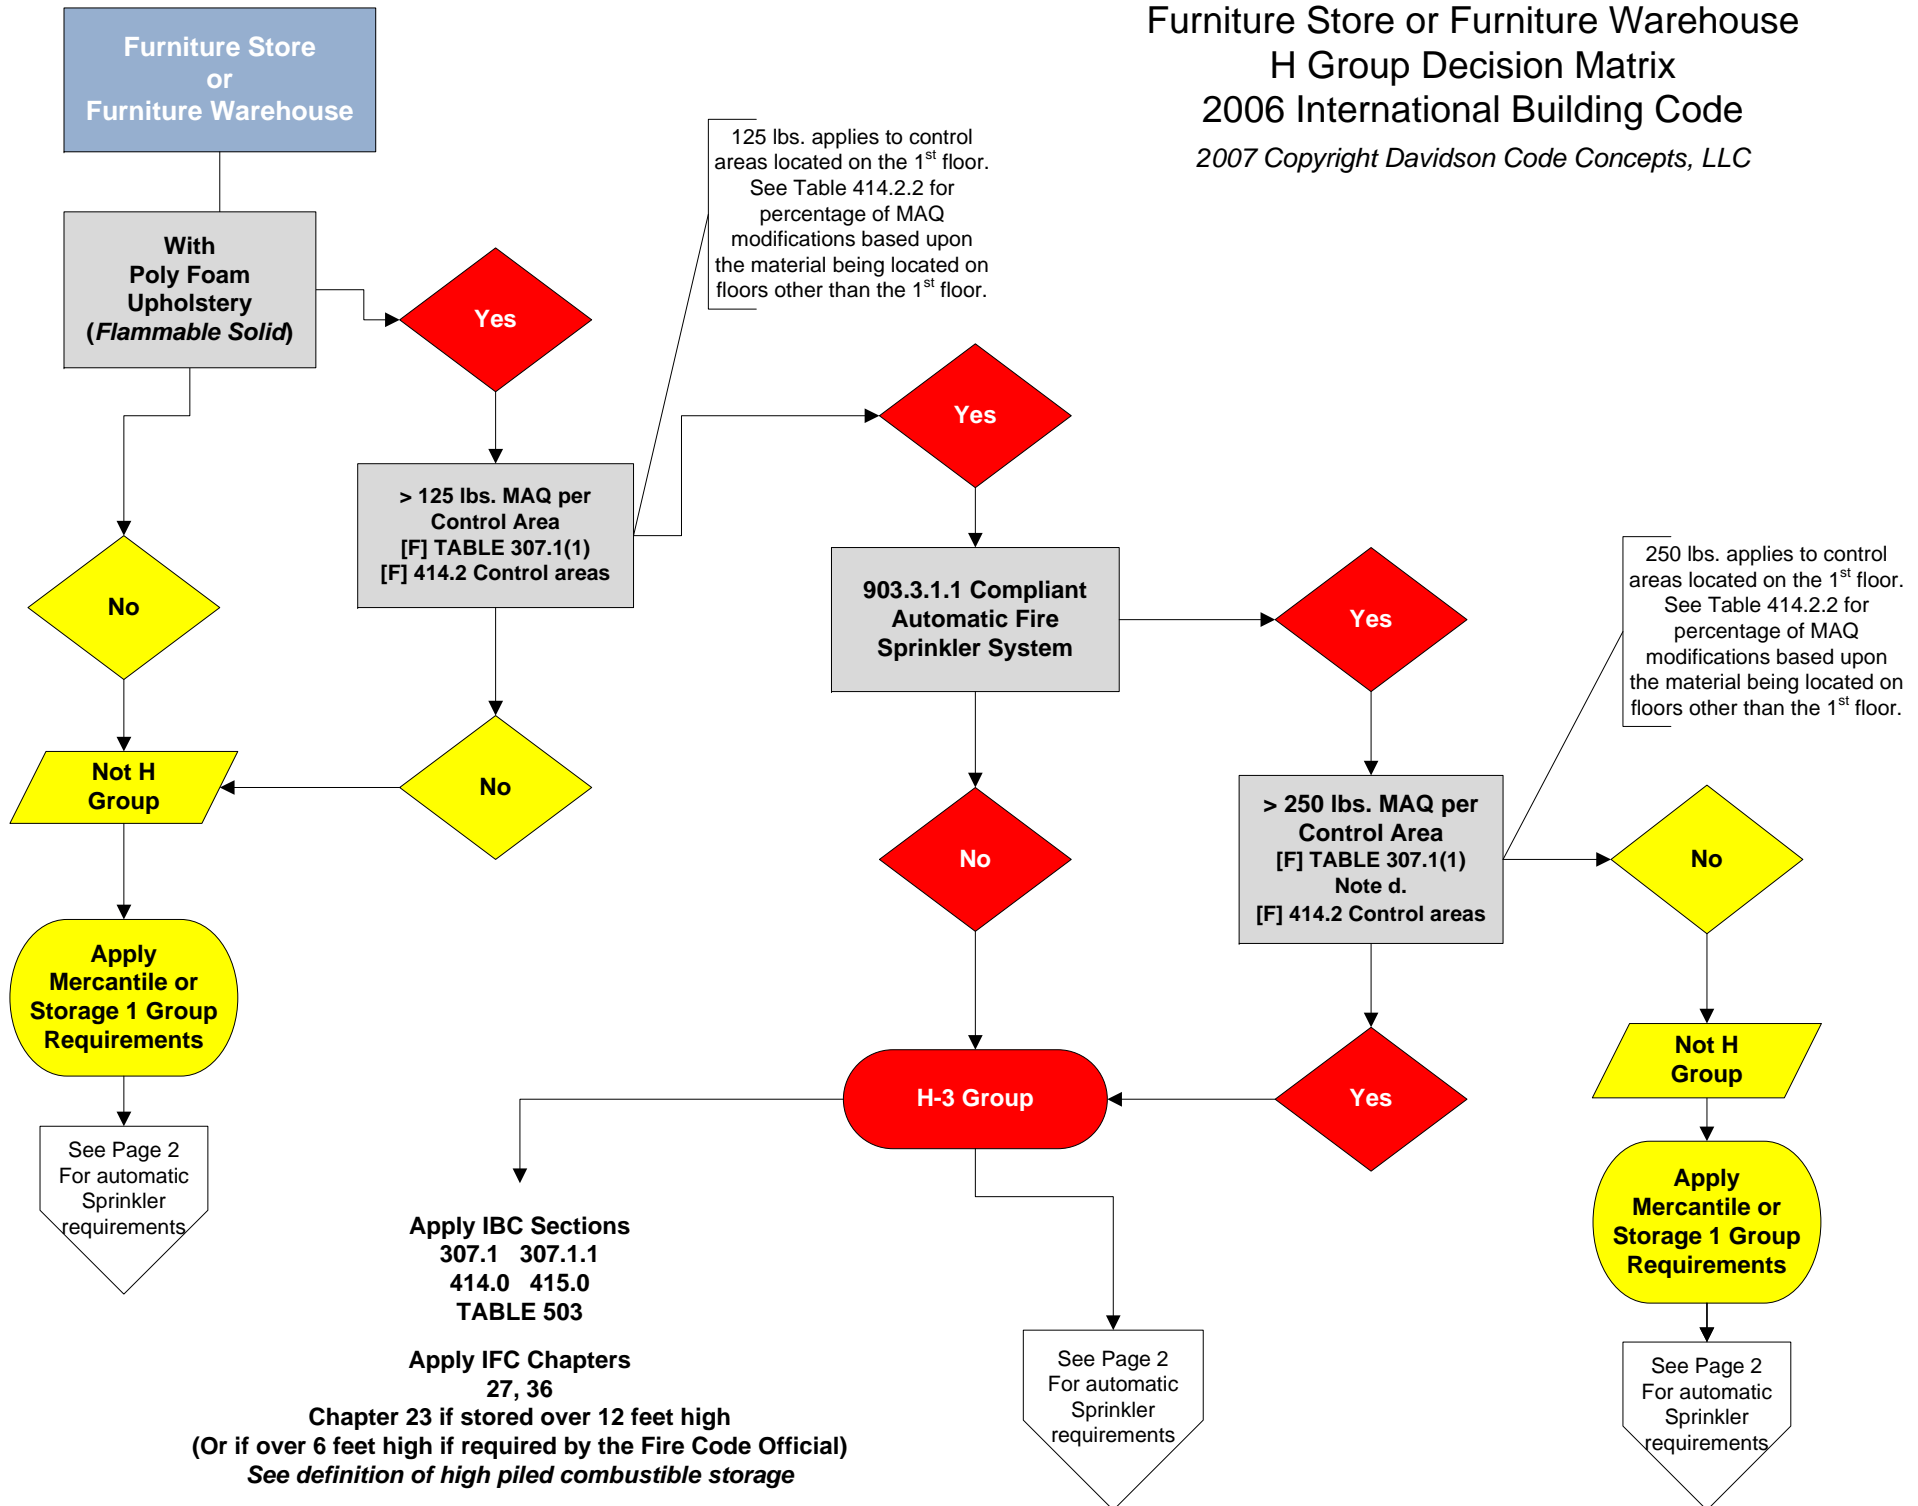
Furniture Store or Furniture Warehouse
H Group Decision Matrix
2006 International Building Code
*2007 Copyright Davidson Code Concepts, LLC*

Furniture Store
or
Furniture Warehouse

With
Poly Foam
Upholstery
(*Flammable Solid*)

Yes

125 lbs. applies to control areas located on the 1$^{st}$ floor. See Table 414.2.2 for percentage of MAQ modifications based upon the material being located on floors other than the 1$^{st}$ floor.

> 125 lbs. MAQ per Control Area
[F] TABLE 307.1(1)
[F] 414.2 Control areas

Yes

No

903.3.1.1 Compliant Automatic Fire Sprinkler System

Yes

250 lbs. applies to control areas located on the 1$^{st}$ floor. See Table 414.2.2 for percentage of MAQ modifications based upon the material being located on floors other than the 1$^{st}$ floor.

Not H Group

No

No

> 250 lbs. MAQ per Control Area
[F] TABLE 307.1(1)
Note d.
[F] 414.2 Control areas

No

Apply Mercantile or Storage 1 Group Requirements

H-3 Group

Yes

Not H Group

See Page 2
For automatic Sprinkler requirements

Apply Mercantile or Storage 1 Group Requirements

Apply IBC Sections
307.1 307.1.1
414.0 415.0
TABLE 503

Apply IFC Chapters
27, 36
Chapter 23 if stored over 12 feet high
(Or if over 6 feet high if required by the Fire Code Official)
*See definition of high piled combustible storage*

See Page 2
For automatic Sprinkler requirements

See Page 2
For automatic Sprinkler requirements